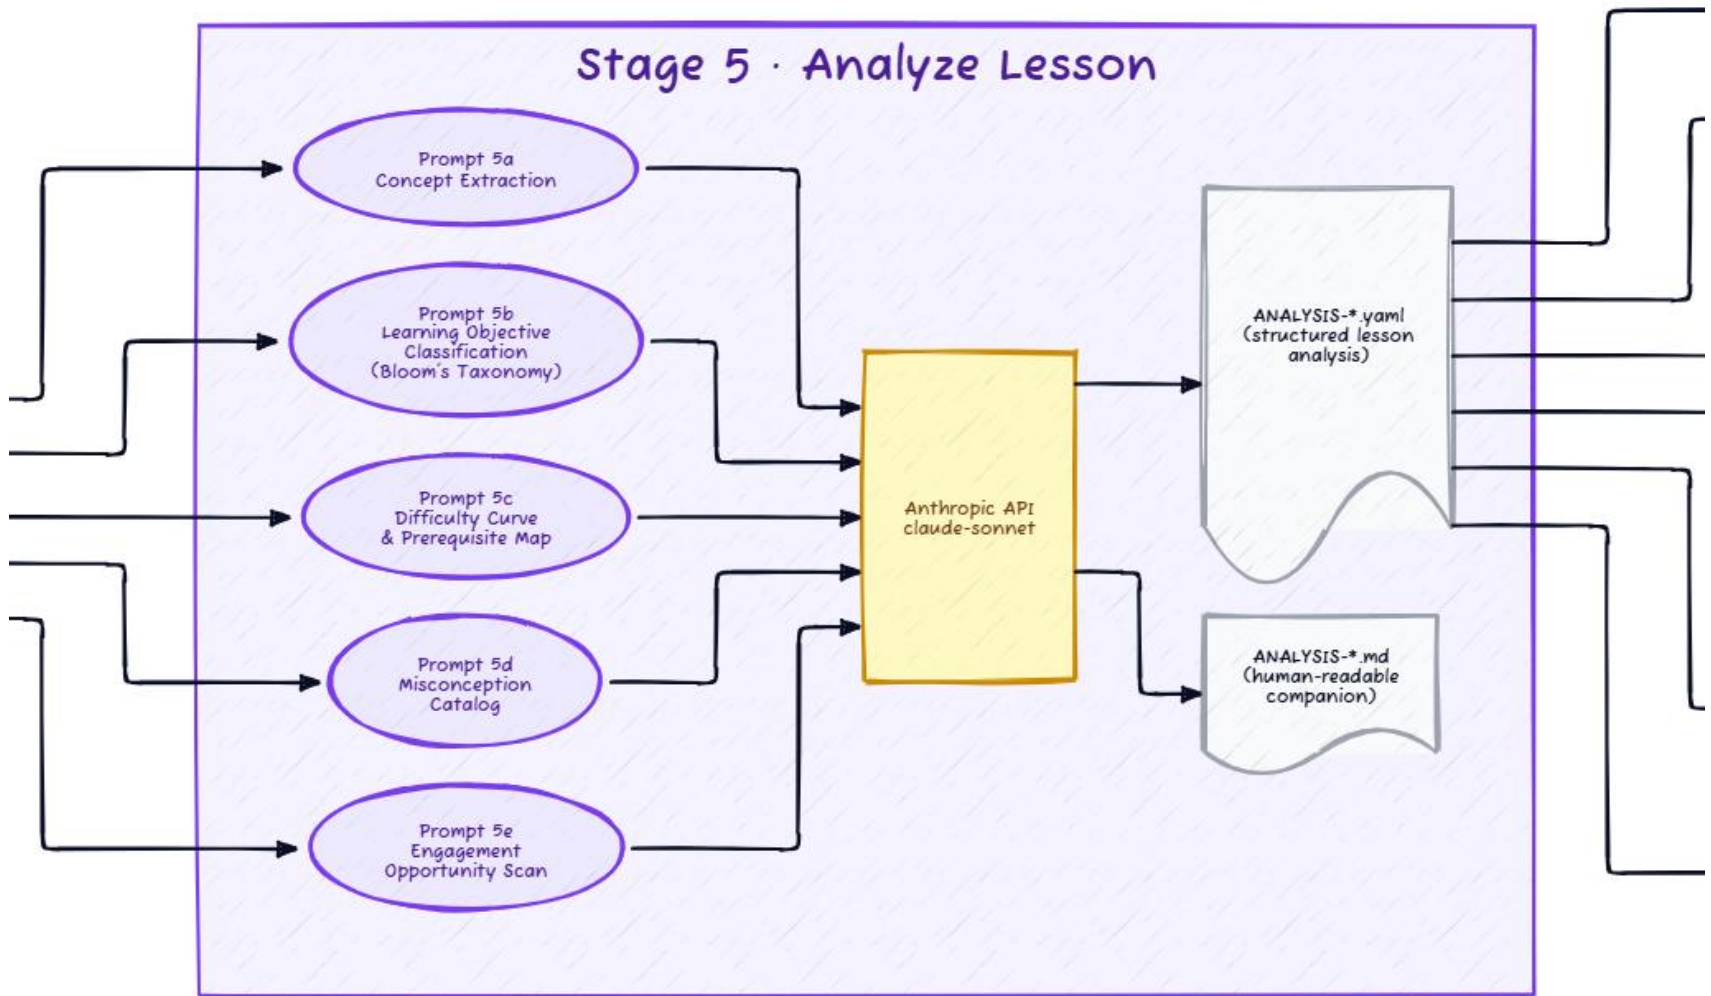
Stage 5 · Analyze Lesson

Prompt 5a
Concept Extraction

Prompt 5b
Learning Objective Classification (Bloom's Taxonomy)

Prompt 5c
Difficulty Curve & Prerequisite Map

Prompt 5d
Misconception Catalog

Prompt 5e
Engagement Opportunity Scan

Anthropic API
claude-sonnet

ANALYSIS-*.yaml
(structured lesson analysis)

ANALYSIS-*.md
(human-readable companion)